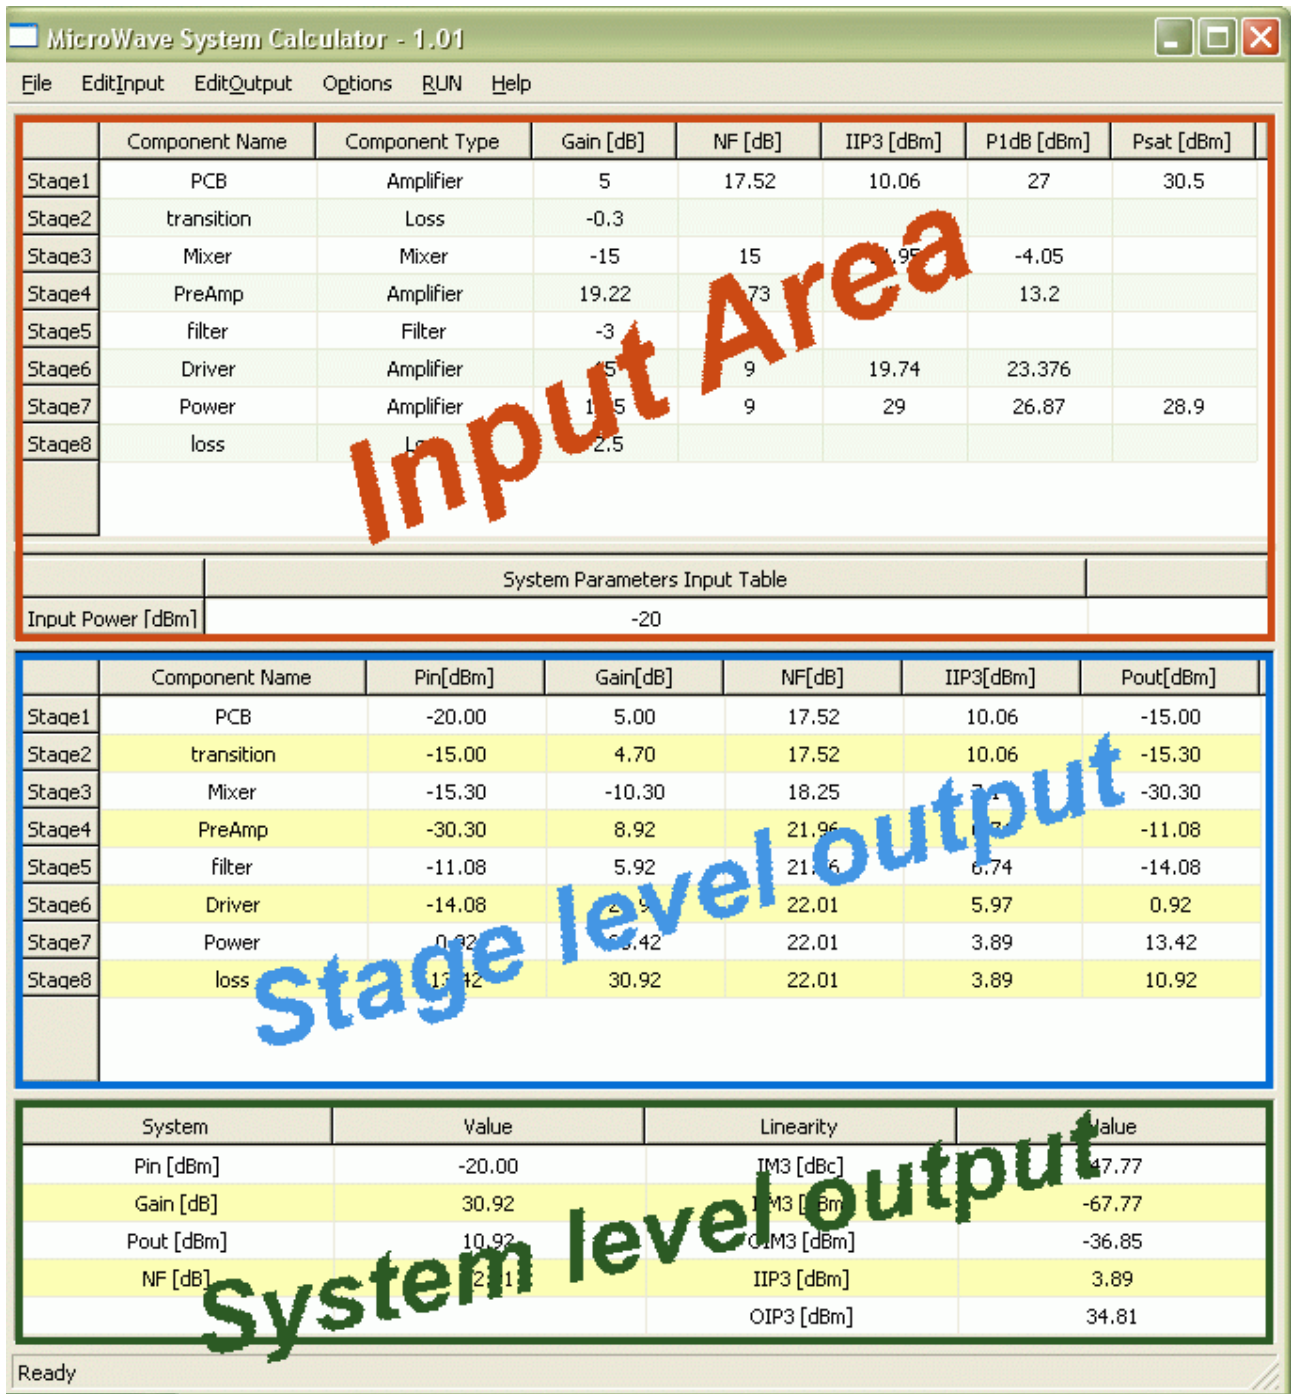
MicroWave System Calculator - 1.01

File EditInput EditOutput Options RUN Help

| | Component Name | Component Type | Gain [dB] | NF [dB] | IIP3 [dBm] | P1dB [dBm] | Psat [dBm] |
|---|---|---|---|---|---|---|---|
| Stage1 | PCB | Amplifier | 5 | 17.52 | 10.06 | 27 | 30.5 |
| Stage2 | transition | Loss | -0.3 | | | | |
| Stage3 | Mixer | Mixer | -15 | 15 | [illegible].95 | -4.05 | |
| Stage4 | PreAmp | Amplifier | 19.22 | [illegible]73 | | 13.2 | |
| Stage5 | filter | Filter | -3 | | | | |
| Stage6 | Driver | Amplifier | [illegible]5 | 9 | 19.74 | 23.376 | |
| Stage7 | Power | Amplifier | 1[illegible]5 | 9 | 29 | 26.87 | 28.9 |
| Stage8 | loss | Lo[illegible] | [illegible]2.5 | | | | |

Input Area

| | System Parameters Input Table | |
|---|---|---|
| Input Power [dBm] | -20 | |

| | Component Name | Pin[dBm] | Gain[dB] | NF[dB] | IIP3[dBm] | Pout[dBm] |
|---|---|---|---|---|---|---|
| Stage1 | PCB | -20.00 | 5.00 | 17.52 | 10.06 | -15.00 |
| Stage2 | transition | -15.00 | 4.70 | 17.52 | 10.06 | -15.30 |
| Stage3 | Mixer | -15.30 | -10.30 | 18.25 | 7.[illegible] | -30.30 |
| Stage4 | PreAmp | -30.30 | 8.92 | 21.9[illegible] | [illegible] | -11.08 |
| Stage5 | filter | -11.08 | 5.92 | 21.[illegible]6 | 6.74 | -14.08 |
| Stage6 | Driver | -14.08 | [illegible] | 22.01 | 5.97 | 0.92 |
| Stage7 | Power | 0.92 | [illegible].42 | 22.01 | 3.89 | 13.42 |
| Stage8 | loss | 13.42 | 30.92 | 22.01 | 3.89 | 10.92 |

Stage level output

| System | Value | Linearity | Value |
|---|---|---|---|
| Pin [dBm] | -20.00 | IM3 [dBc] | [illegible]47.77 |
| Gain [dB] | 30.92 | IM3 [dBm] | -67.77 |
| Pout [dBm] | 10.92 | OIM3 [dBm] | -36.85 |
| NF [dB] | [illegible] | IIP3 [dBm] | 3.89 |
| | | OIP3 [dBm] | 34.81 |

System level output

Ready